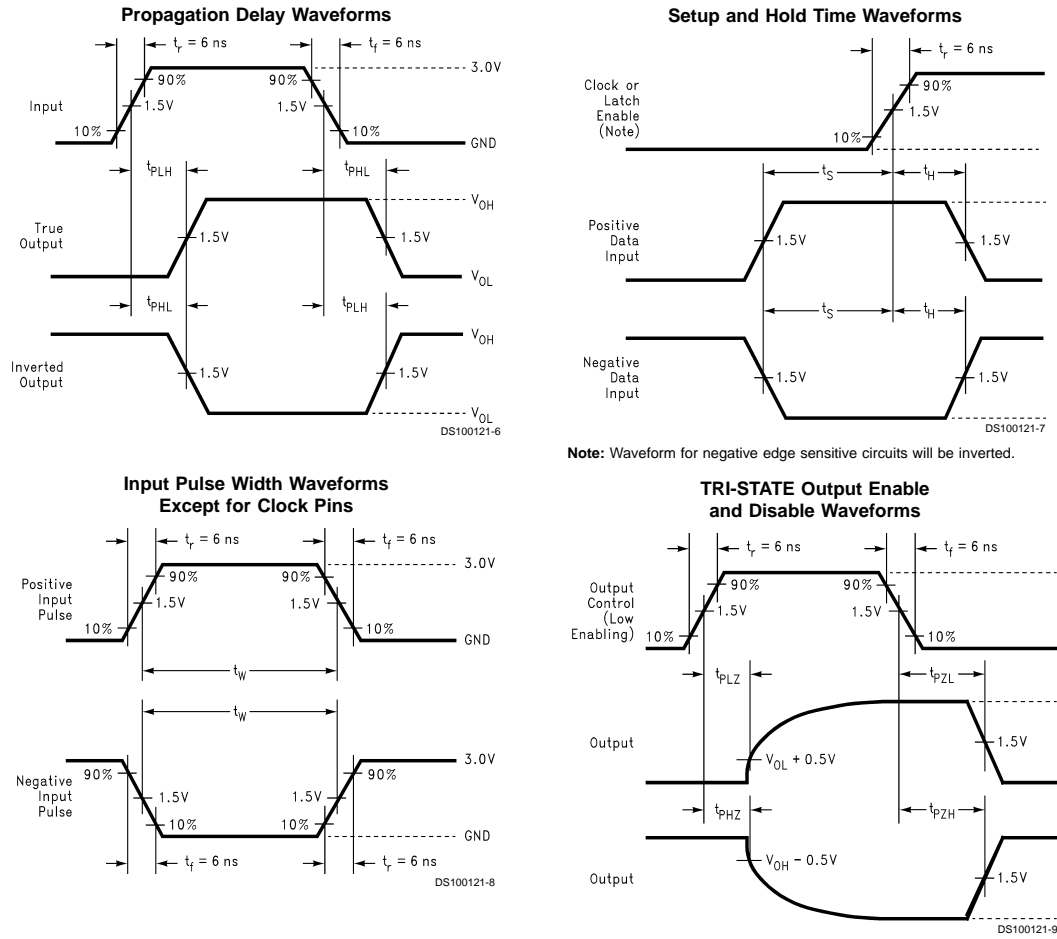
**Propagation Delay Waveforms**

$t_r$ = 6 ns
$t_f$ = 6 ns
90%
90%
3.0V
Input
1.5V
1.5V
10%
10%
GND
$t_{PLH}$
$t_{PHL}$
$V_{OH}$
True Output
1.5V
1.5V
$V_{OL}$
$t_{PHL}$
$t_{PLH}$
$V_{OH}$
Inverted Output
1.5V
1.5V
$V_{OL}$
DS100121-6

**Setup and Hold Time Waveforms**

$t_r$ = 6 ns
90%
Clock or Latch Enable (Note)
1.5V
10%
$t_S$
$t_H$
Positive Data Input
1.5V
1.5V
$t_S$
$t_H$
Negative Data Input
1.5V
1.5V
DS100121-7

**Note:** Waveform for negative edge sensitive circuits will be inverted.

**Input Pulse Width Waveforms Except for Clock Pins**

$t_r$ = 6 ns
$t_f$ = 6 ns
3.0V
Positive Input Pulse
90%
90%
1.5V
1.5V
10%
10%
GND
$t_W$
$t_W$
3.0V
Negative Input Pulse
90%
90%
1.5V
1.5V
10%
10%
GND
$t_f$ = 6 ns
$t_r$ = 6 ns
DS100121-8

**TRI-STATE Output Enable and Disable Waveforms**

$t_r$ = 6 ns
$t_f$ = 6 ns
Output Control (Low Enabling)
90%
90%
1.5V
1.5V
10%
10%
$t_{PLZ}$
$t_{PZL}$
Output
$V_{OL}$ + 0.5V
1.5V
$t_{PHZ}$
$t_{PZH}$
$V_{OH}$ – 0.5V
Output
1.5V
DS100121-9